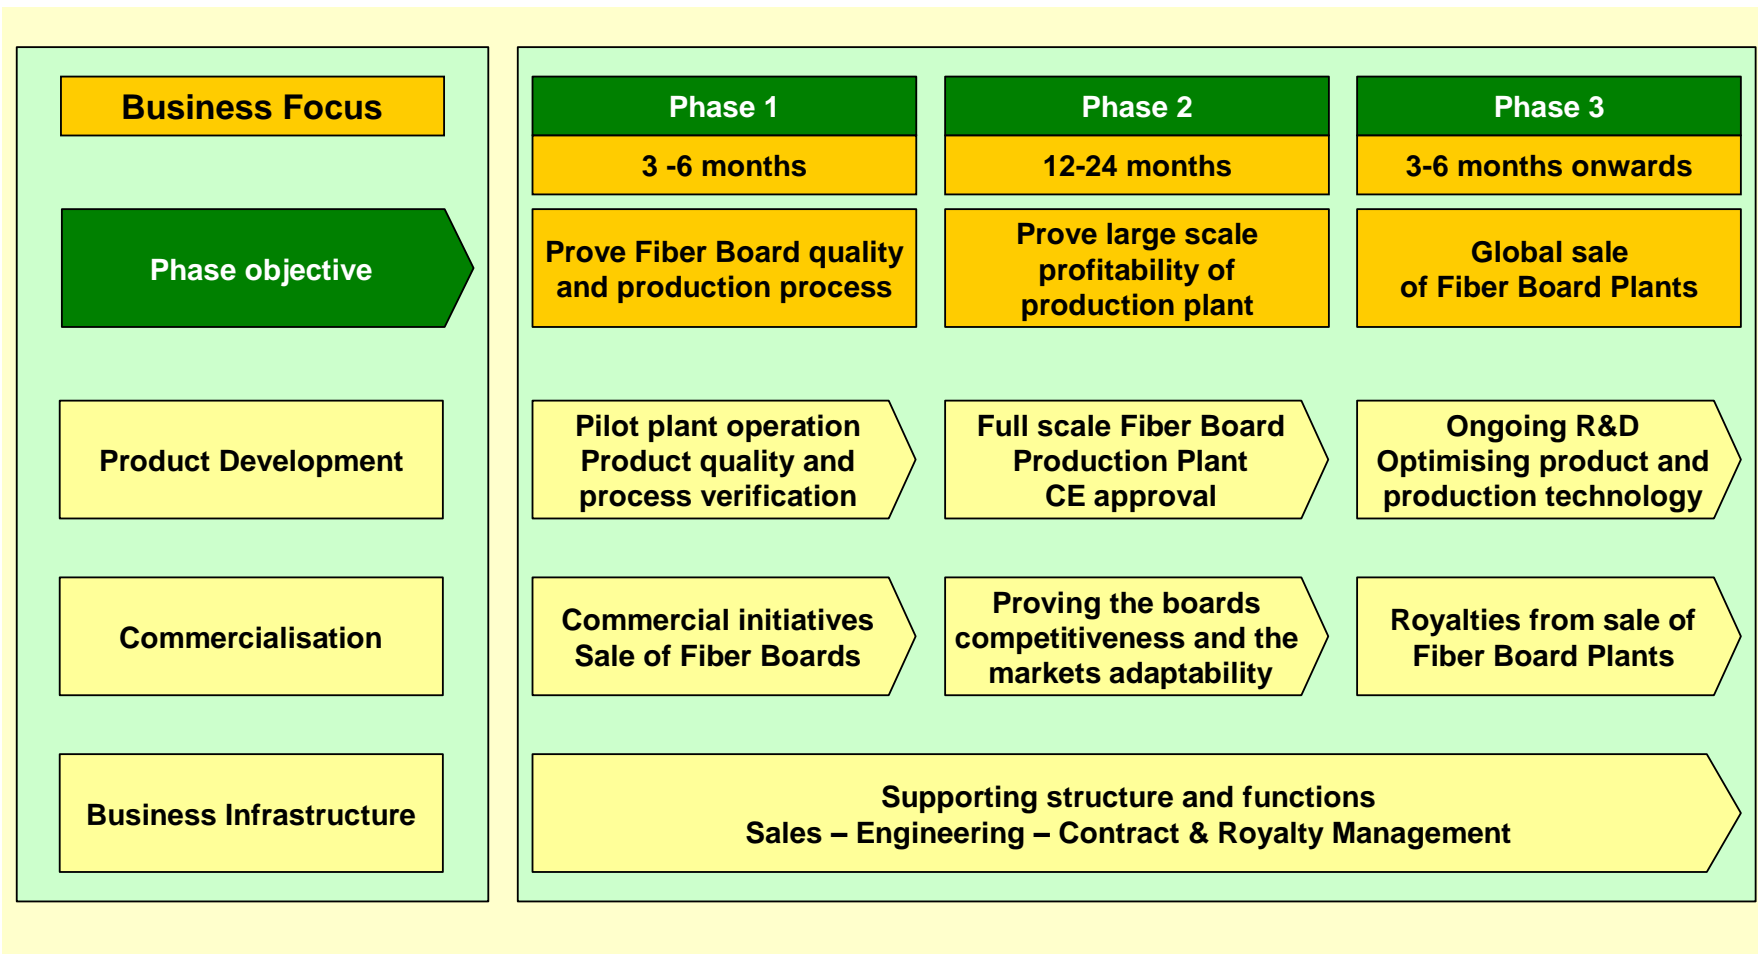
| Business Focus | Phase 1 | Phase 2 | Phase 3 |
|---|---|---|---|
| | 3 -6 months | 12-24 months | 3-6 months onwards |
| Phase objective | Prove Fiber Board quality and production process | Prove large scale profitability of production plant | Global sale of Fiber Board Plants |
| Product Development | Pilot plant operation Product quality and process verification | Full scale Fiber Board Production Plant CE approval | Ongoing R&D Optimising product and production technology |
| Commercialisation | Commercial initiatives Sale of Fiber Boards | Proving the boards competitiveness and the markets adaptability | Royalties from sale of Fiber Board Plants |
| Business Infrastructure | Supporting structure and functions Sales – Engineering – Contract & Royalty Management | | |